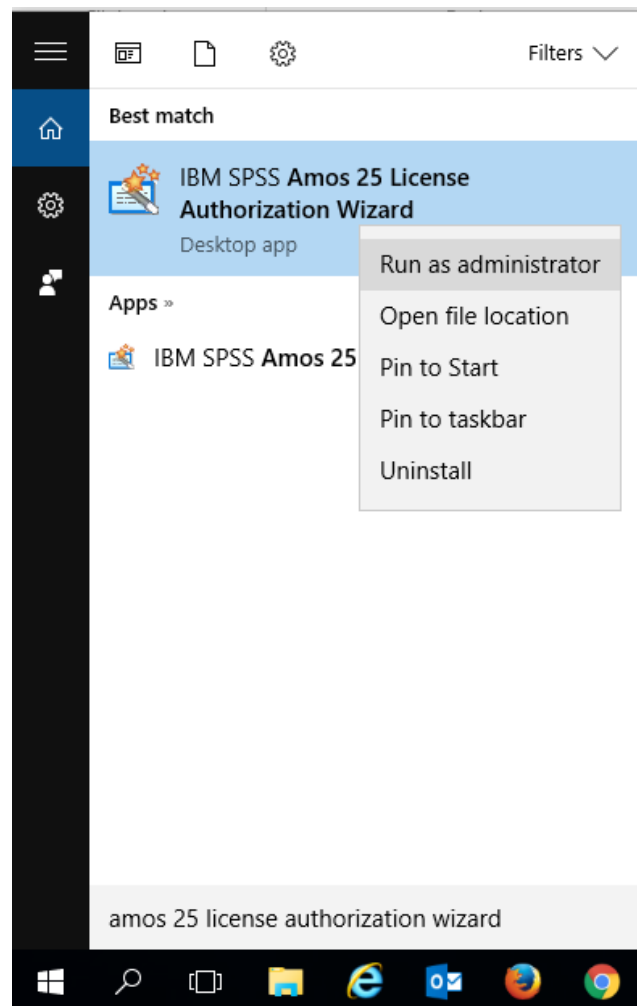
Filters

Best match

IBM SPSS Amos 25 License Authorization Wizard

Desktop app

Run as administrator

Open file location

Pin to Start

Pin to taskbar

Uninstall

Apps »

IBM SPSS Amos 25

amos 25 license authorization wizard